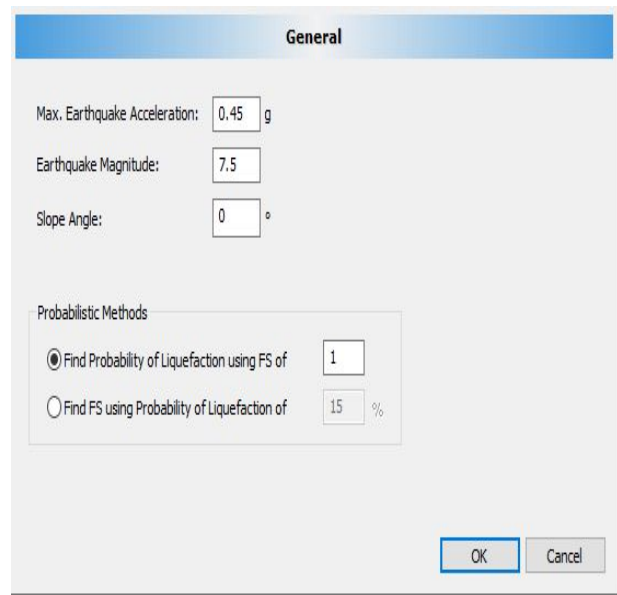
General

Max. Earthquake Acceleration: 0.45 g

Earthquake Magnitude: 7.5

Slope Angle: 0 °

Probabilistic Methods

Find Probability of Liquefaction using FS of 1

Find FS using Probability of Liquefaction of 15 %

OK Cancel